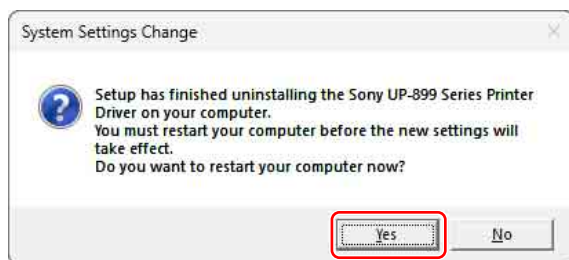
System Settings Change

Setup has finished uninstalling the Sony UP-899 Series Printer Driver on your computer.
You must restart your computer before the new settings will take effect.
Do you want to restart your computer now?

Yes

No